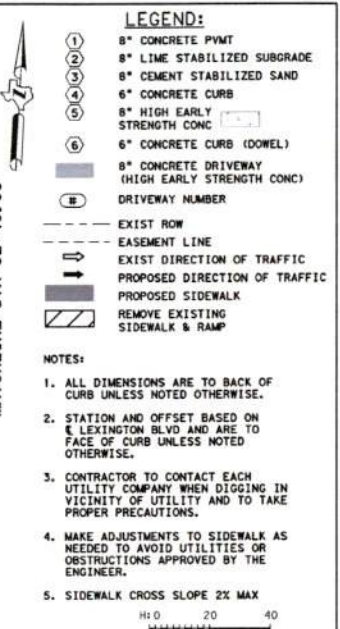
LEGEND:

1 8" CONCRETE PVMT
2 8" LIME STABILIZED SUBGRADE
3 8" CEMENT STABILIZED SAND
4 6" CONCRETE CURB
5 8" HIGH EARLY STRENGTH CONC
6 6" CONCRETE CURB (DOWEL)
8" CONCRETE DRIVEWAY (HIGH EARLY STRENGTH CONC)
# DRIVEWAY NUMBER
EXIST ROW
EASEMENT LINE
EXIST DIRECTION OF TRAFFIC
PROPOSED DIRECTION OF TRAFFIC
PROPOSED SIDEWALK
REMOVE EXISTING SIDEWALK & RAMP

NOTES:

1. ALL DIMENSIONS ARE TO BACK OF CURB UNLESS NOTED OTHERWISE.

2. STATION AND OFFSET BASED ON ℄ LEXINGTON BLVD AND ARE TO FACE OF CURB UNLESS NOTED OTHERWISE.

3. CONTRACTOR TO CONTACT EACH UTILITY COMPANY WHEN DIGGING IN VICINITY OF UTILITY AND TO TAKE PROPER PRECAUTIONS.

4. MAKE ADJUSTMENTS TO SIDEWALK AS NEEDED TO AVOID UTILITIES OR OBSTRUCTIONS APPROVED BY THE ENGINEER.

5. SIDEWALK CROSS SLOPE 2% MAX

H: 0 20 40